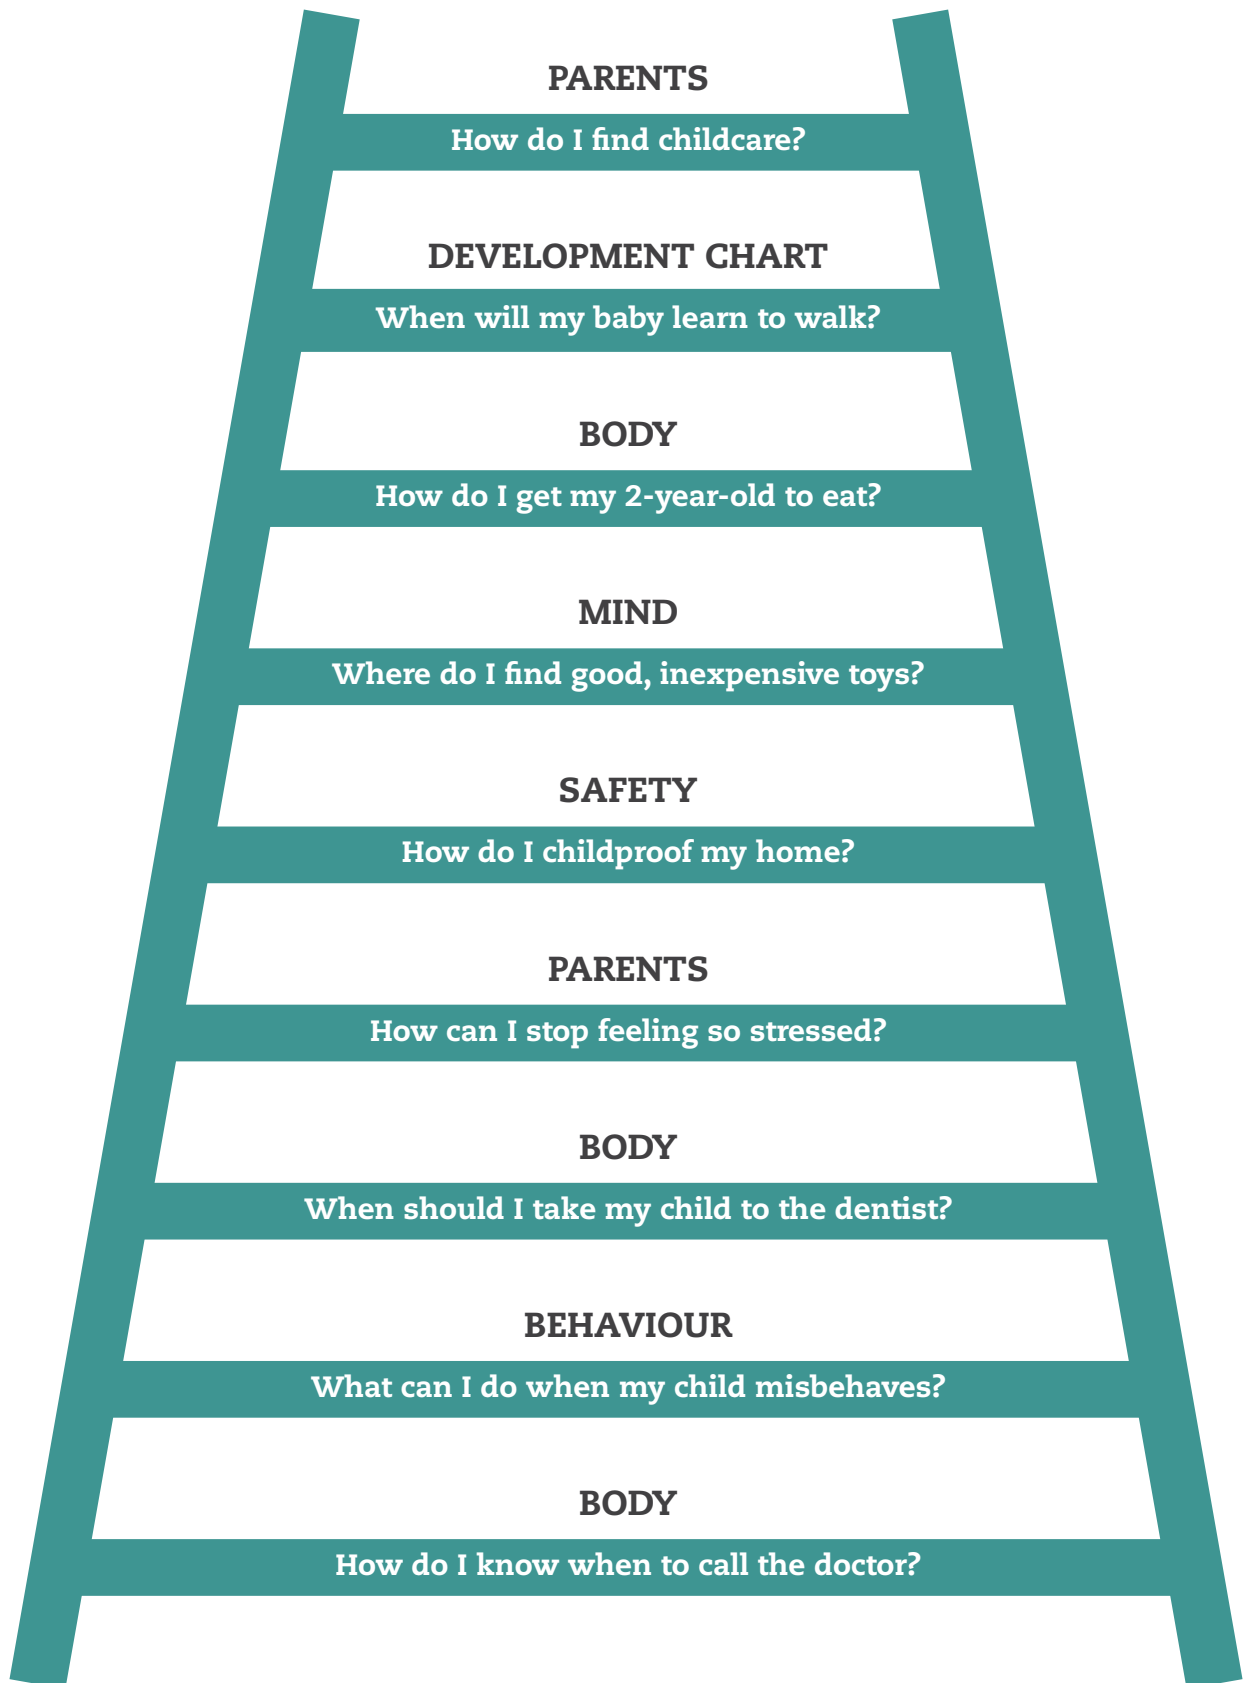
PARENTS
How do I find childcare?

DEVELOPMENT CHART
When will my baby learn to walk?

BODY
How do I get my 2-year-old to eat?

MIND
Where do I find good, inexpensive toys?

SAFETY
How do I childproof my home?

PARENTS
How can I stop feeling so stressed?

BODY
When should I take my child to the dentist?

BEHAVIOUR
What can I do when my child misbehaves?

BODY
How do I know when to call the doctor?